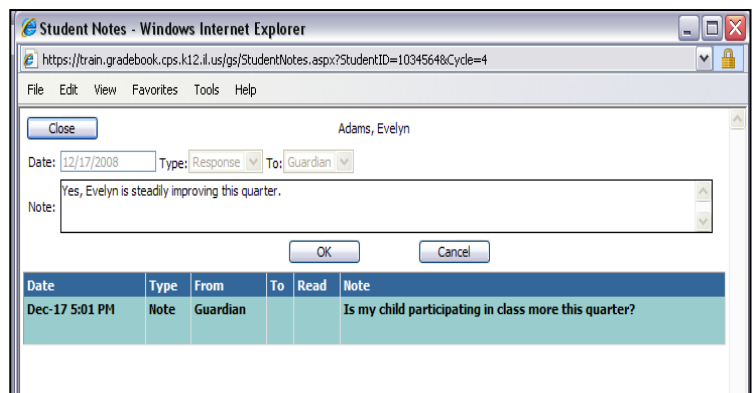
Student Notes - Windows Internet Explorer

https://train.gradebook.cps.k12.il.us/gs/StudentNotes.aspx?StudentID=1034564&Cycle=4

File Edit View Favorites Tools Help

Close

Adams, Evelyn

Date: 12/17/2008 Type: Response To: Guardian

Note: Yes, Evelyn is steadily improving this quarter.

OK Cancel

| Date | Type | From | To | Read | Note |
|---|---|---|---|---|---|
| Dec-17 5:01 PM | Note | Guardian | | | Is my child participating in class more this quarter? |